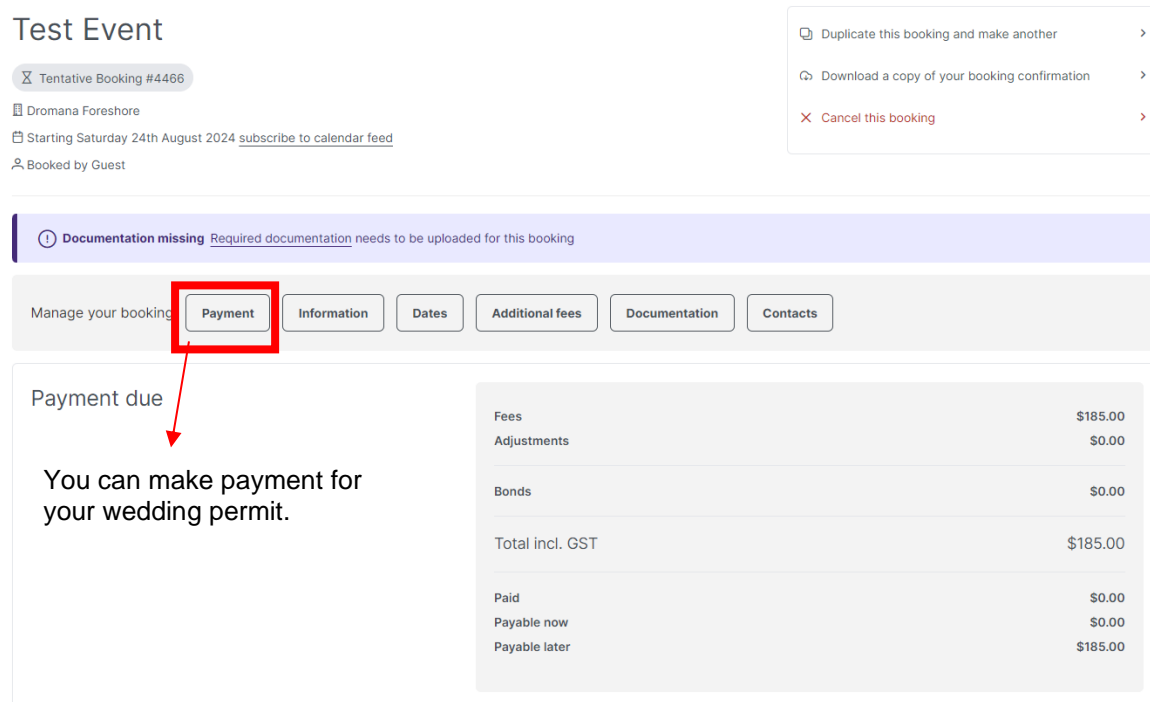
Test Event

Tentative Booking #4466

Dromana Foreshore

Starting Saturday 24th August 2024 subscribe to calendar feed

Booked by Guest

Duplicate this booking and make another

Download a copy of your booking confirmation

Cancel this booking

Documentation missing Required documentation needs to be uploaded for this booking

Manage your booking Payment Information Dates Additional fees Documentation Contacts

Payment due

You can make payment for your wedding permit.

| | |
|---|---|
| Fees | $185.00 |
| Adjustments | $0.00 |
| Bonds | $0.00 |
| Total incl. GST | $185.00 |
| Paid | $0.00 |
| Payable now | $0.00 |
| Payable later | $185.00 |